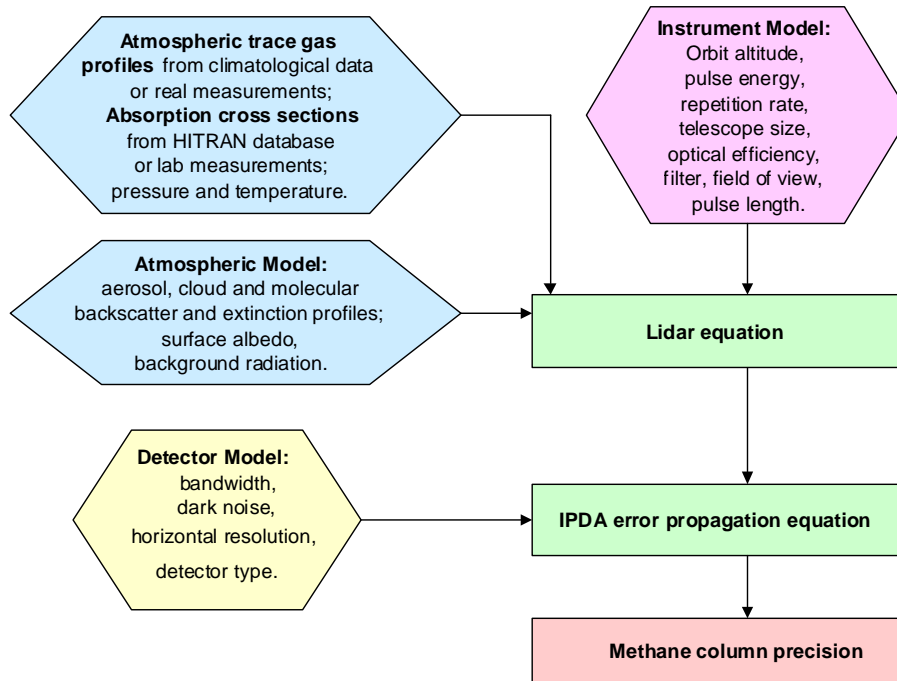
**Atmospheric trace gas profiles** from climatological data or real measurements; **Absorption cross sections** from HITRAN database or lab measurements; pressure and temperature.

**Instrument Model:** Orbit altitude, pulse energy, repetition rate, telescope size, optical efficiency, filter, field of view, pulse length.

**Atmospheric Model:** aerosol, cloud and molecular backscatter and extinction profiles; surface albedo, background radiation.

**Lidar equation**

**Detector Model:** bandwidth, dark noise, horizontal resolution, detector type.

**IPDA error propagation equation**

**Methane column precision**